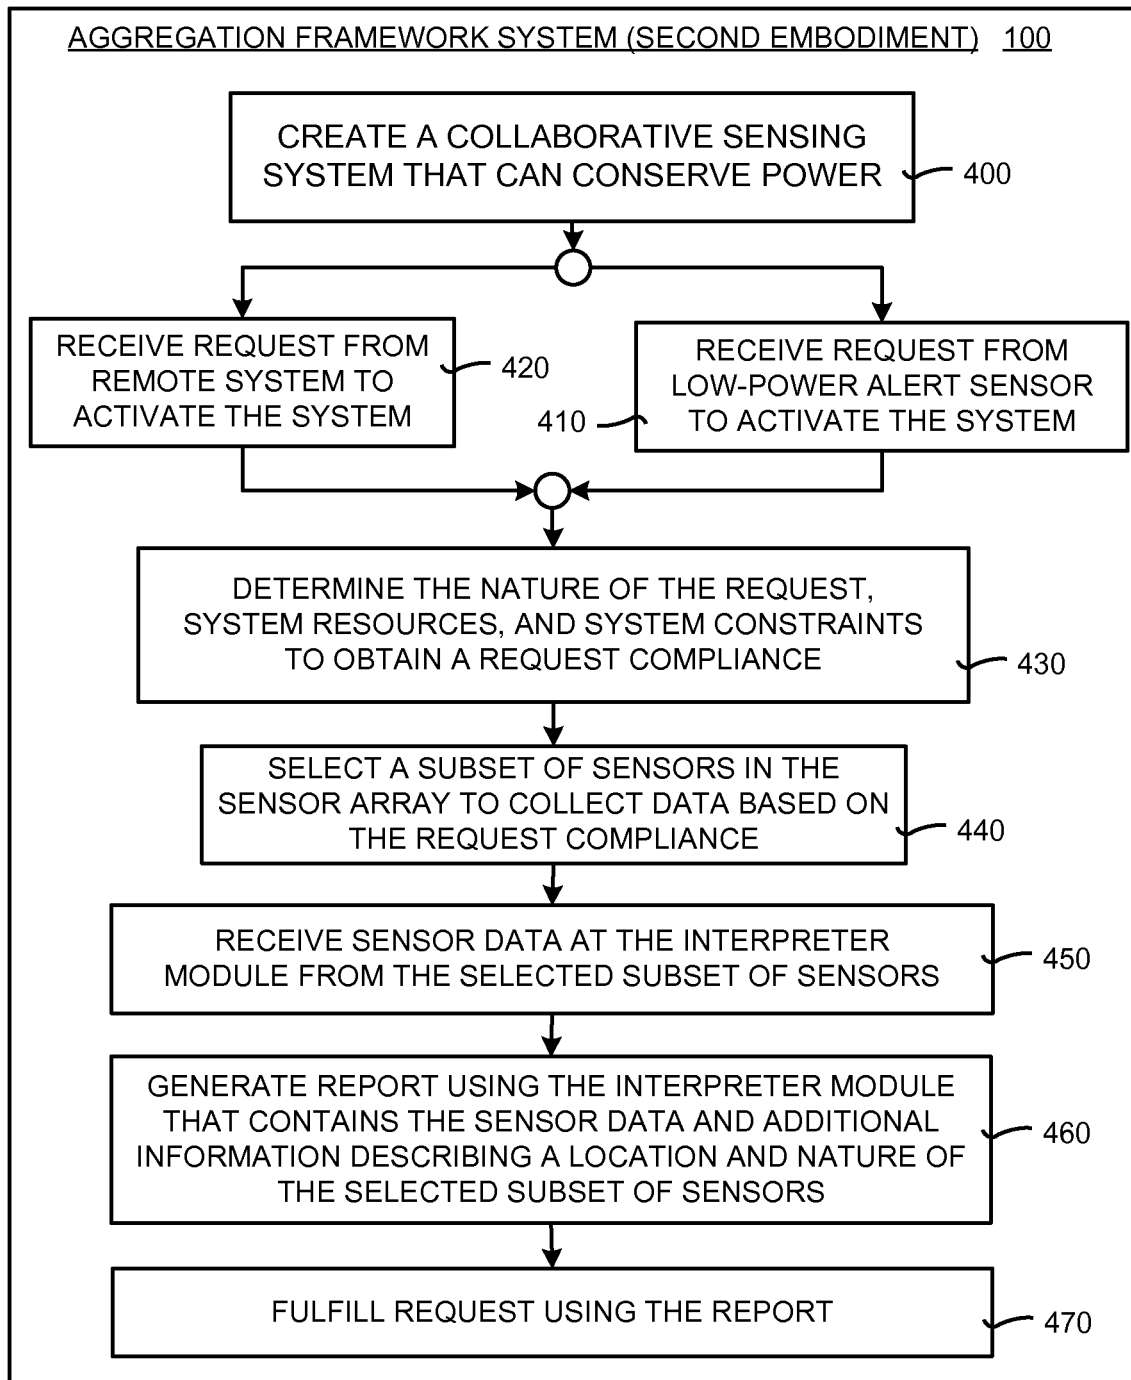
AGGREGATION FRAMEWORK SYSTEM (SECOND EMBODIMENT) 100

CREATE A COLLABORATIVE SENSING SYSTEM THAT CAN CONSERVE POWER

400

RECEIVE REQUEST FROM REMOTE SYSTEM TO ACTIVATE THE SYSTEM

420

RECEIVE REQUEST FROM LOW-POWER ALERT SENSOR TO ACTIVATE THE SYSTEM

410

DETERMINE THE NATURE OF THE REQUEST, SYSTEM RESOURCES, AND SYSTEM CONSTRAINTS TO OBTAIN A REQUEST COMPLIANCE

430

SELECT A SUBSET OF SENSORS IN THE SENSOR ARRAY TO COLLECT DATA BASED ON THE REQUEST COMPLIANCE

440

RECEIVE SENSOR DATA AT THE INTERPRETER MODULE FROM THE SELECTED SUBSET OF SENSORS

450

GENERATE REPORT USING THE INTERPRETER MODULE THAT CONTAINS THE SENSOR DATA AND ADDITIONAL INFORMATION DESCRIBING A LOCATION AND NATURE OF THE SELECTED SUBSET OF SENSORS

460

FULFILL REQUEST USING THE REPORT

470